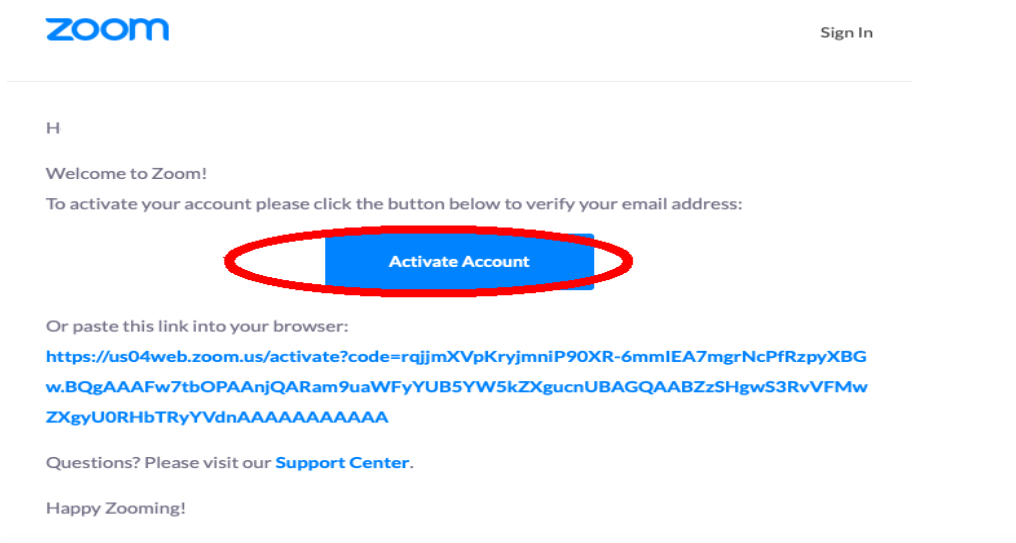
zoom

Sign In

H

Welcome to Zoom!
To activate your account please click the button below to verify your email address:

Activate Account

Or paste this link into your browser:
https://us04web.zoom.us/activate?code=rqjjmXVpKryjmniP90XR-6mmIEA7mgrNcPfRzpyXBGw.BQgAAAFw7tbOPAAnjQARam9uaWFyYUB5YW5kZXgucnUBAGQAABZzSHgwS3RvVFMwZXgyU0RHbTRyYVdnAAAAAAAAAAAA

Questions? Please visit our Support Center.

Happy Zooming!